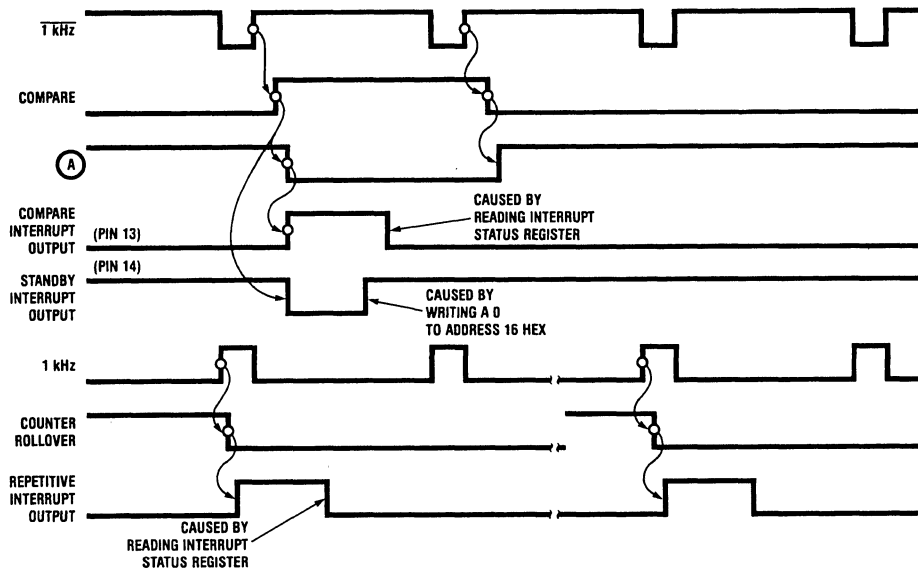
$\overline{1\ kHz}$

COMPARE

A

COMPARE INTERRUPT OUTPUT (PIN 13)

CAUSED BY READING INTERRUPT STATUS REGISTER

(PIN 14) STANDBY INTERRUPT OUTPUT

CAUSED BY WRITING A 0 TO ADDRESS 16 HEX

1 kHz

COUNTER ROLLOVER

REPETITIVE INTERRUPT OUTPUT

CAUSED BY READING INTERRUPT STATUS REGISTER